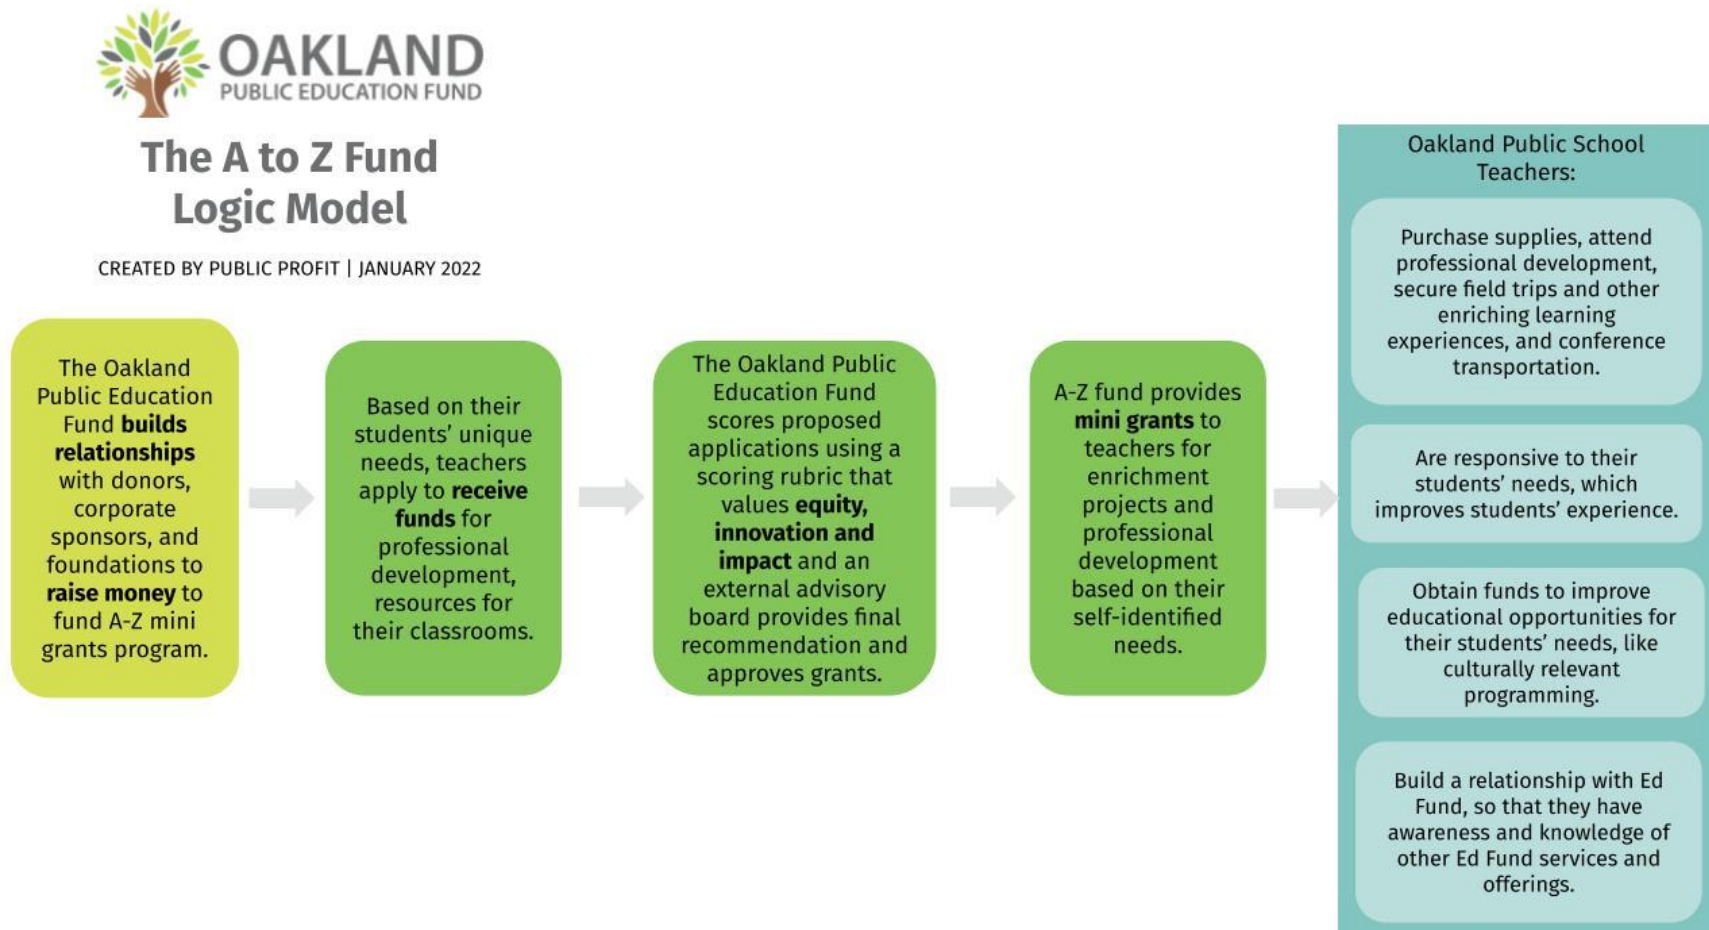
OAKLAND
PUBLIC EDUCATION FUND

The A to Z Fund Logic Model

CREATED BY PUBLIC PROFIT | JANUARY 2022

The Oakland Public Education Fund builds relationships with donors, corporate sponsors, and foundations to raise money to fund A-Z mini grants program.

Based on their students' unique needs, teachers apply to receive funds for professional development, resources for their classrooms.

The Oakland Public Education Fund scores proposed applications using a scoring rubric that values equity, innovation and impact and an external advisory board provides final recommendation and approves grants.

A-Z fund provides mini grants to teachers for enrichment projects and professional development based on their self-identified needs.

Oakland Public School Teachers:

Purchase supplies, attend professional development, secure field trips and other enriching learning experiences, and conference transportation.

Are responsive to their students' needs, which improves students' experience.

Obtain funds to improve educational opportunities for their students' needs, like culturally relevant programming.

Build a relationship with Ed Fund, so that they have awareness and knowledge of other Ed Fund services and offerings.